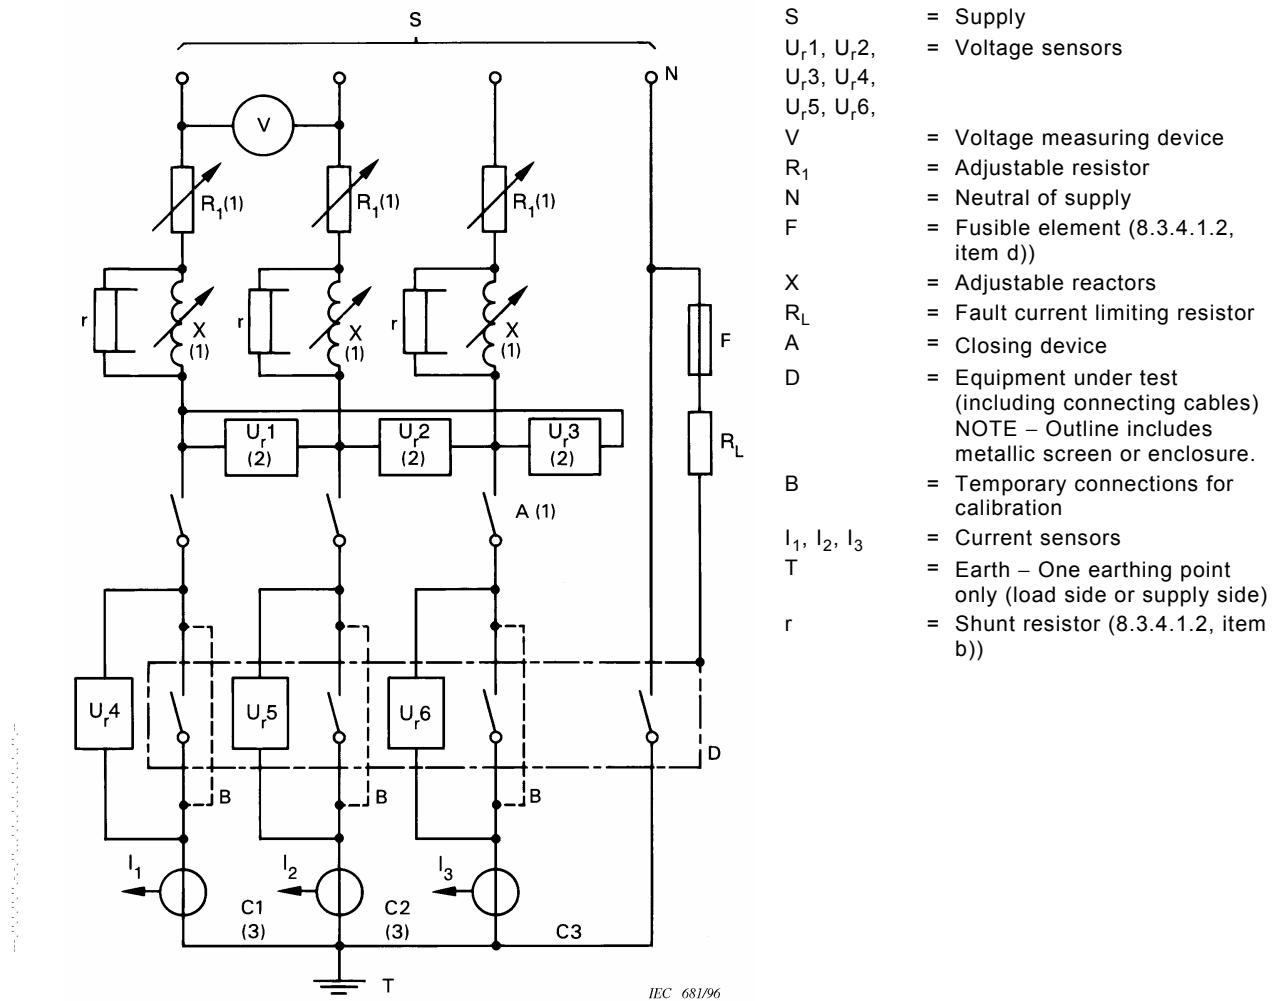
S

N

V

$R_1(1)$ $R_1(1)$ $R_1(1)$

r X (1) r X (1) r X (1)

F

$U_r1$ (2) $U_r2$ (2) $U_r3$ (2)

$R_L$

A (1)

$U_r4$ $U_r5$ $U_r6$

D

B B B

$I_1$ $I_2$ $I_3$

C1 (3) C2 (3) C3

T

IEC 681/96

| | | |
|---|---|---|
| S | = | Supply |
| $U_r1$, $U_r2$, $U_r3$, $U_r4$, $U_r5$, $U_r6$, | = | Voltage sensors |
| V | = | Voltage measuring device |
| $R_1$ | = | Adjustable resistor |
| N | = | Neutral of supply |
| F | = | Fusible element (8.3.4.1.2, item d)) |
| X | = | Adjustable reactors |
| $R_L$ | = | Fault current limiting resistor |
| A | = | Closing device |
| D | = | Equipment under test (including connecting cables) NOTE – Outline includes metallic screen or enclosure. |
| B | = | Temporary connections for calibration |
| $I_1$, $I_2$, $I_3$ | = | Current sensors |
| T | = | Earth – One earthing point only (load side or supply side) |
| r | = | Shunt resistor (8.3.4.1.2, item b)) |